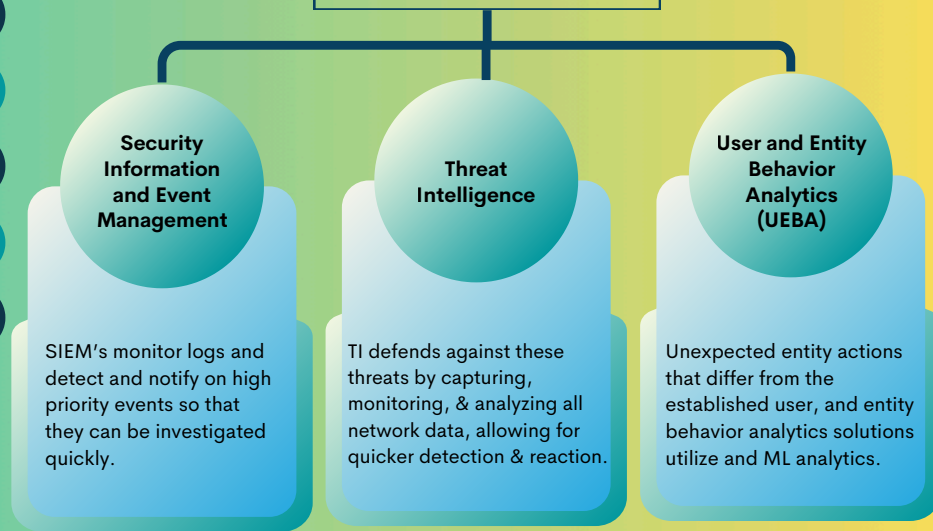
Security Information and Event Management

SIEM's monitor logs and detect and notify on high priority events so that they can be investigated quickly.

Threat Intelligence

TI defends against these threats by capturing, monitoring, & analyzing all network data, allowing for quicker detection & reaction.

User and Entity Behavior Analytics (UEBA)

Unexpected entity actions that differ from the established user, and entity behavior analytics solutions utilize and ML analytics.